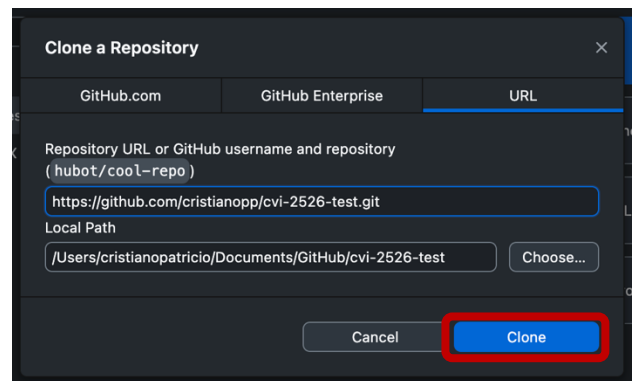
Clone a Repository
×

GitHub.com | GitHub Enterprise | URL

Repository URL or GitHub username and repository (hubot/cool-repo)

https://github.com/cristianopp/cvi-2526-test.git

Local Path

/Users/cristianopatricio/Documents/GitHub/cvi-2526-test

Choose...

Cancel

Clone